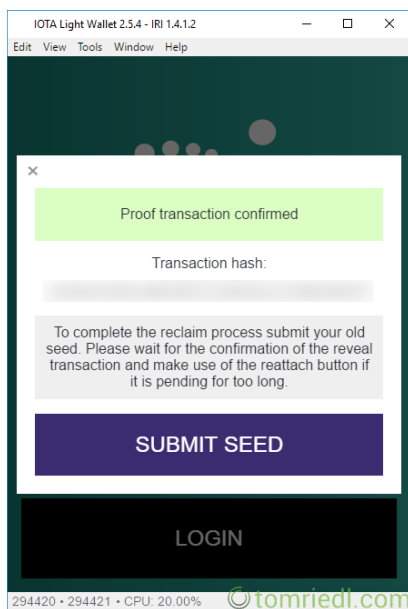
IOTA Light Wallet 2.5.4 - IRI 1.4.1.2

Edit View Tools Window Help

×

Proof transaction confirmed

Transaction hash:

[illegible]

To complete the reclaim process submit your old seed. Please wait for the confirmation of the reveal transaction and make use of the reattach button if it is pending for too long.

SUBMIT SEED

LOGIN

294420 • 294421 • CPU: 20.00%

©tomriedl.com